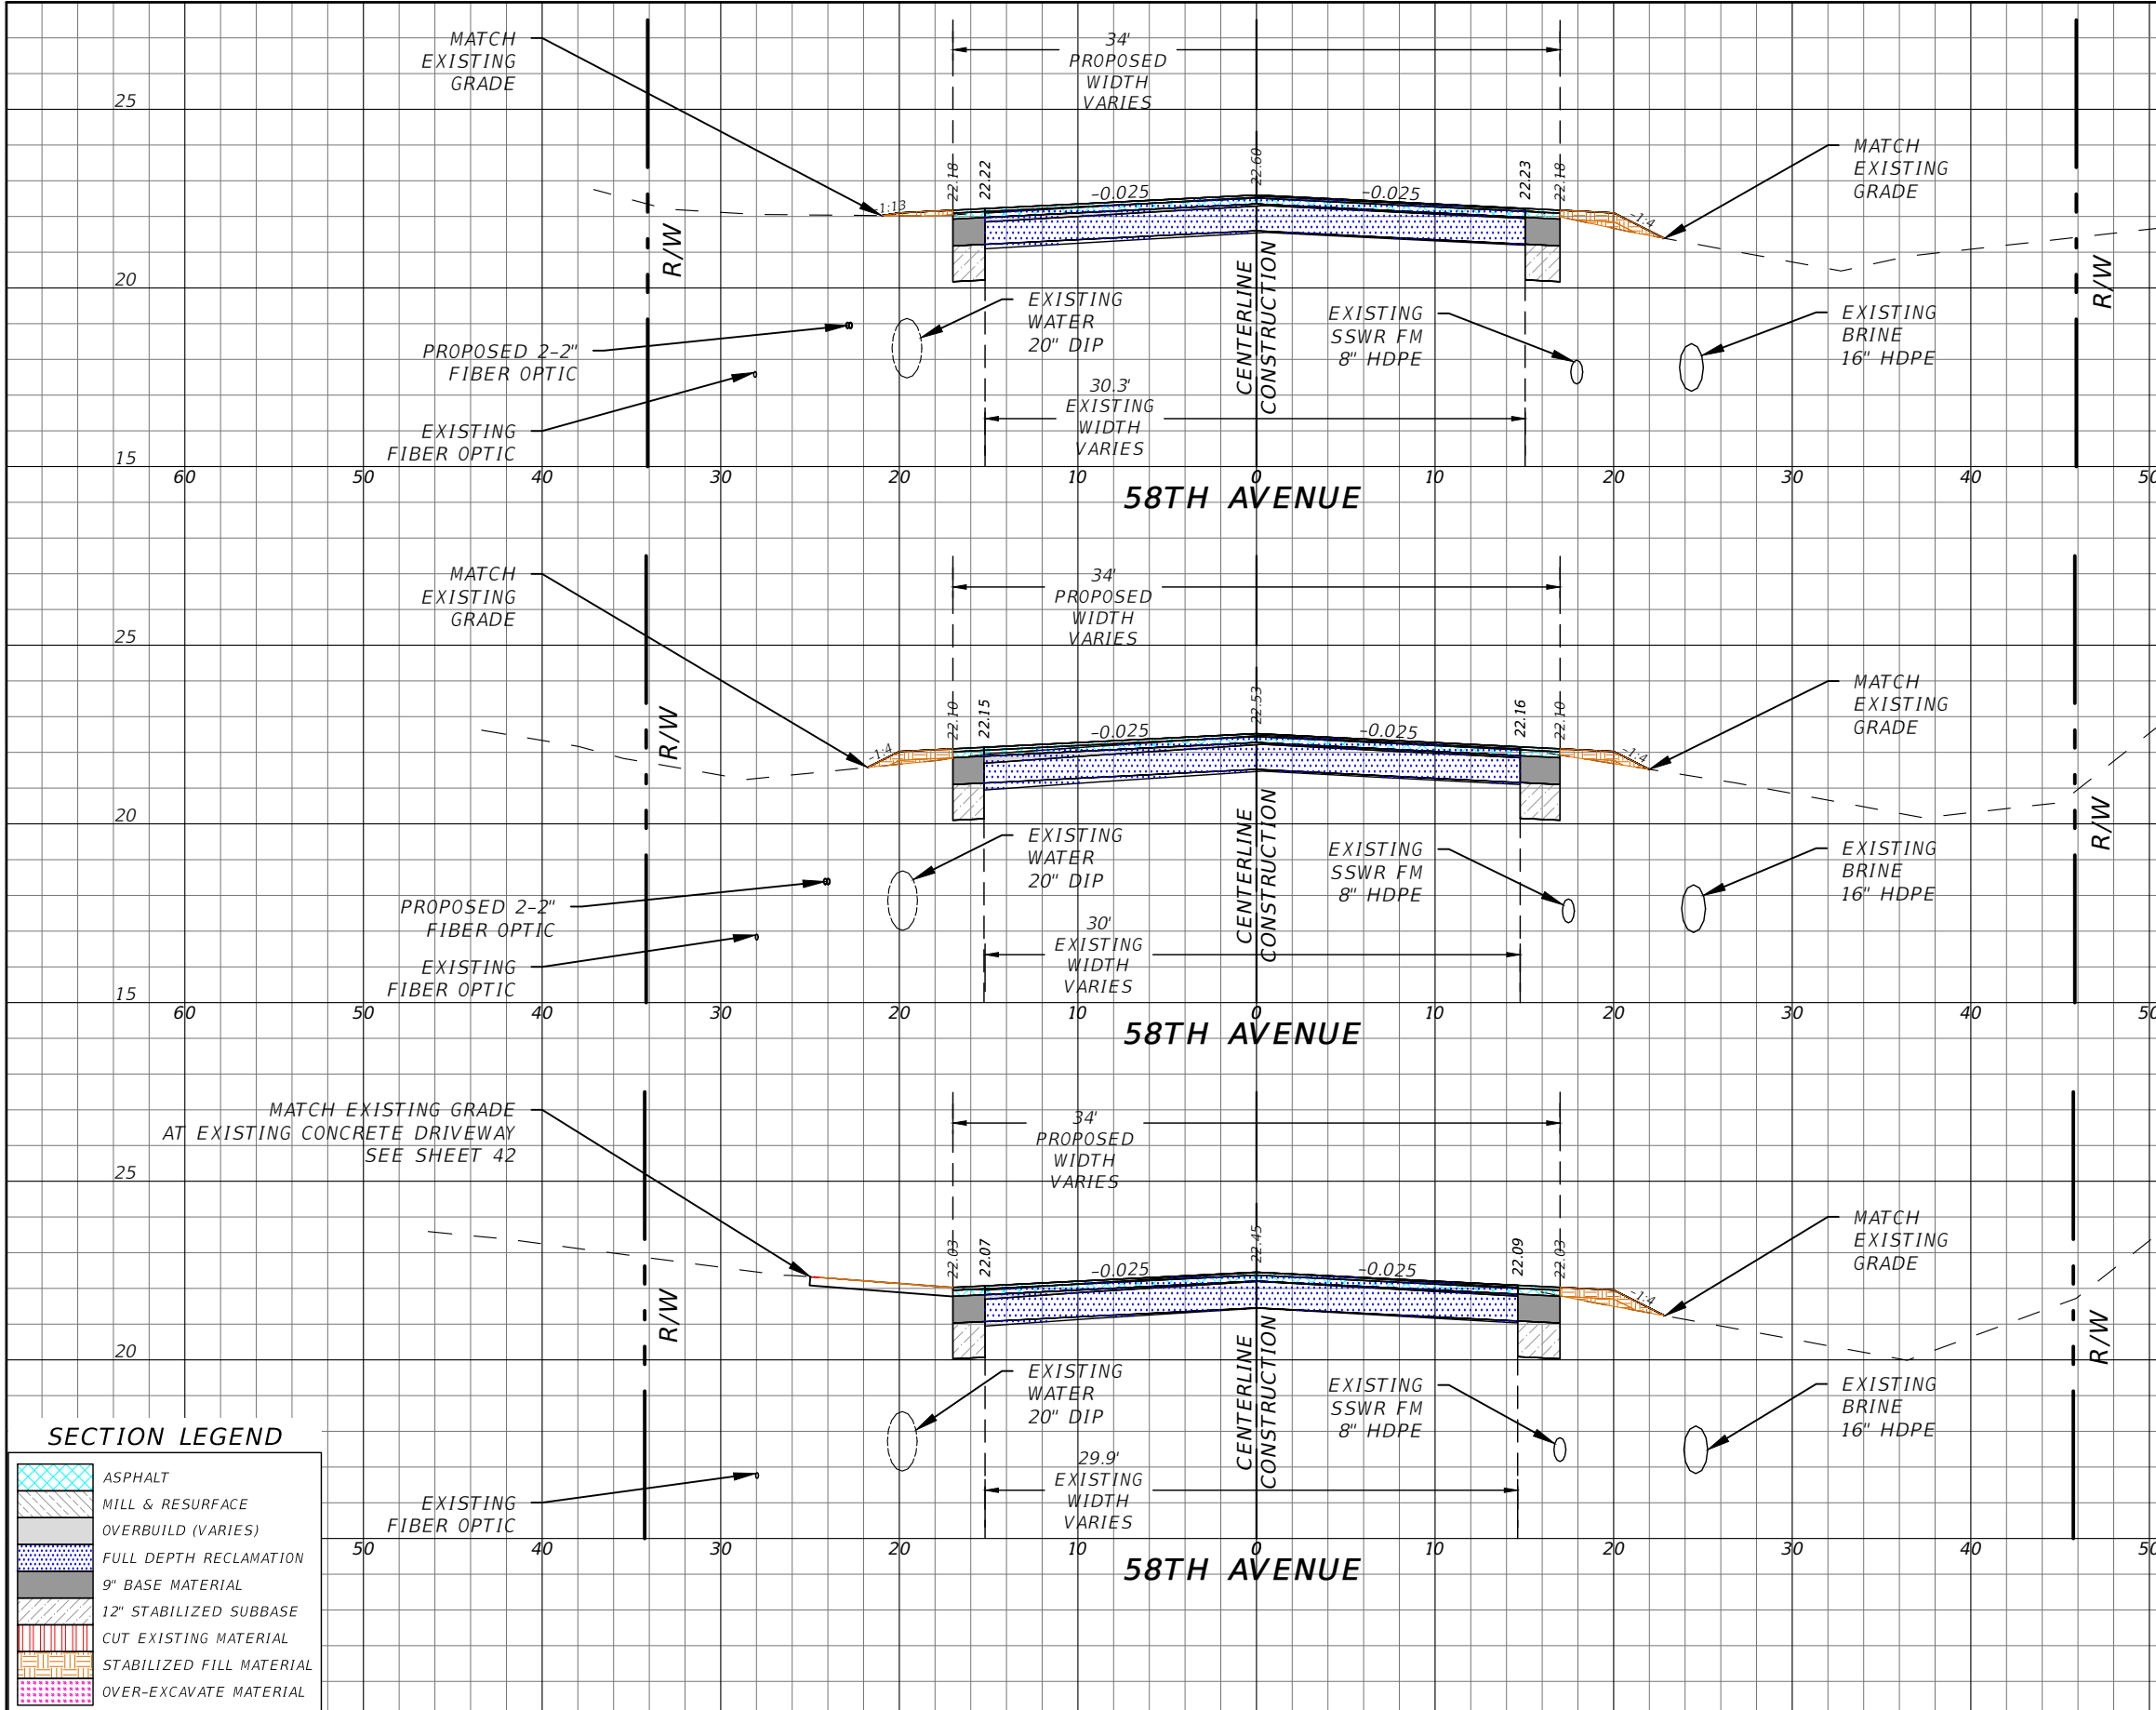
MATCH EXISTING GRADE

34'
PROPOSED WIDTH VARIES

25

1:13
22.18
22.22
-0.025
22.60
-0.025
22.23
22.18
1:4

MATCH EXISTING GRADE

R/W
20
CENTERLINE CONSTRUCTION
R/W

EXISTING WATER 20" DIP

PROPOSED 2-2" FIBER OPTIC

EXISTING SSWR FM 8" HDPE

EXISTING BRINE 16" HDPE

30.3'
EXISTING WIDTH VARIES

EXISTING FIBER OPTIC

15
60 50 40 30 20 10 0 10 20 30 40 50

58TH AVENUE

MATCH EXISTING GRADE

34'
PROPOSED WIDTH VARIES

25

1:4
22.10
22.15
-0.025
22.53
-0.025
22.16
22.10
1:4

MATCH EXISTING GRADE

R/W
20
CENTERLINE CONSTRUCTION
R/W

EXISTING WATER 20" DIP

EXISTING SSWR FM 8" HDPE

EXISTING BRINE 16" HDPE

PROPOSED 2-2" FIBER OPTIC

30'
EXISTING WIDTH VARIES

EXISTING FIBER OPTIC

15
60 50 40 30 20 10 0 10 20 30 40 50

58TH AVENUE

MATCH EXISTING GRADE AT EXISTING CONCRETE DRIVEWAY SEE SHEET 42

34'
PROPOSED WIDTH VARIES

25

22.03
22.07
-0.025
22.45
-0.025
22.09
22.03
1:4

MATCH EXISTING GRADE

R/W
20
CENTERLINE CONSTRUCTION
R/W

EXISTING WATER 20" DIP

EXISTING SSWR FM 8" HDPE

EXISTING BRINE 16" HDPE

29.9'
EXISTING WIDTH VARIES

EXISTING FIBER OPTIC

SECTION LEGEND
ASPHALT
MILL & RESURFACE
OVERBUILD (VARIES)
FULL DEPTH RECLAMATION
9" BASE MATERIAL
12" STABILIZED SUBBASE
CUT EXISTING MATERIAL
STABILIZED FILL MATERIAL
OVER-EXCAVATE MATERIAL

50 40 30 20 10 0 10 20 30 40 50

58TH AVENUE